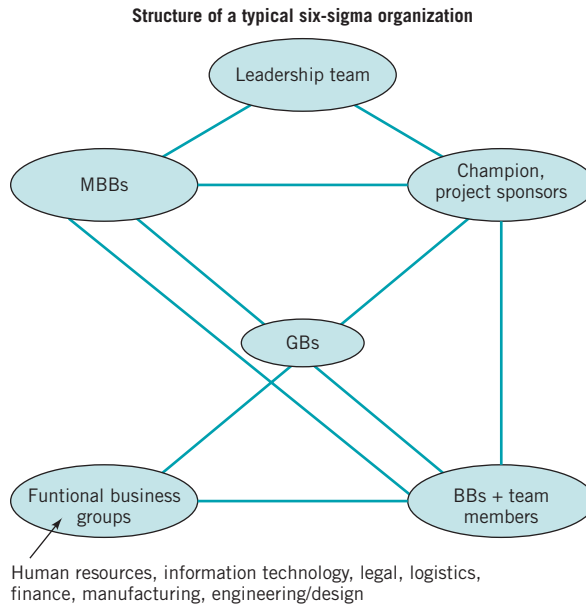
Structure of a typical six-sigma organization

Leadership team

MBBs

Champion, project sponsors

GBs

Funtional business groups

BBs + team members

Human resources, information technology, legal, logistics, finance, manufacturing, engineering/design